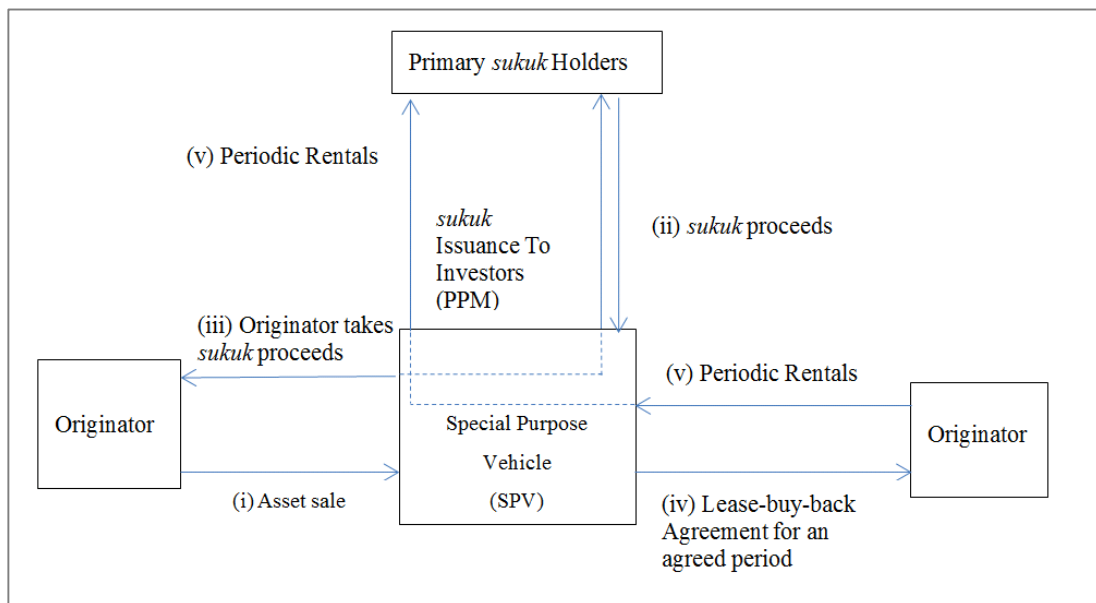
Primary *sukuk* Holders

(v) Periodic Rentals

*sukuk* Issuance To Investors (PPM)

(ii) *sukuk* proceeds

(iii) Originator takes *sukuk* proceeds

(v) Periodic Rentals

Originator

Special Purpose Vehicle (SPV)

Originator

(i) Asset sale

(iv) Lease-buy-back Agreement for an agreed period